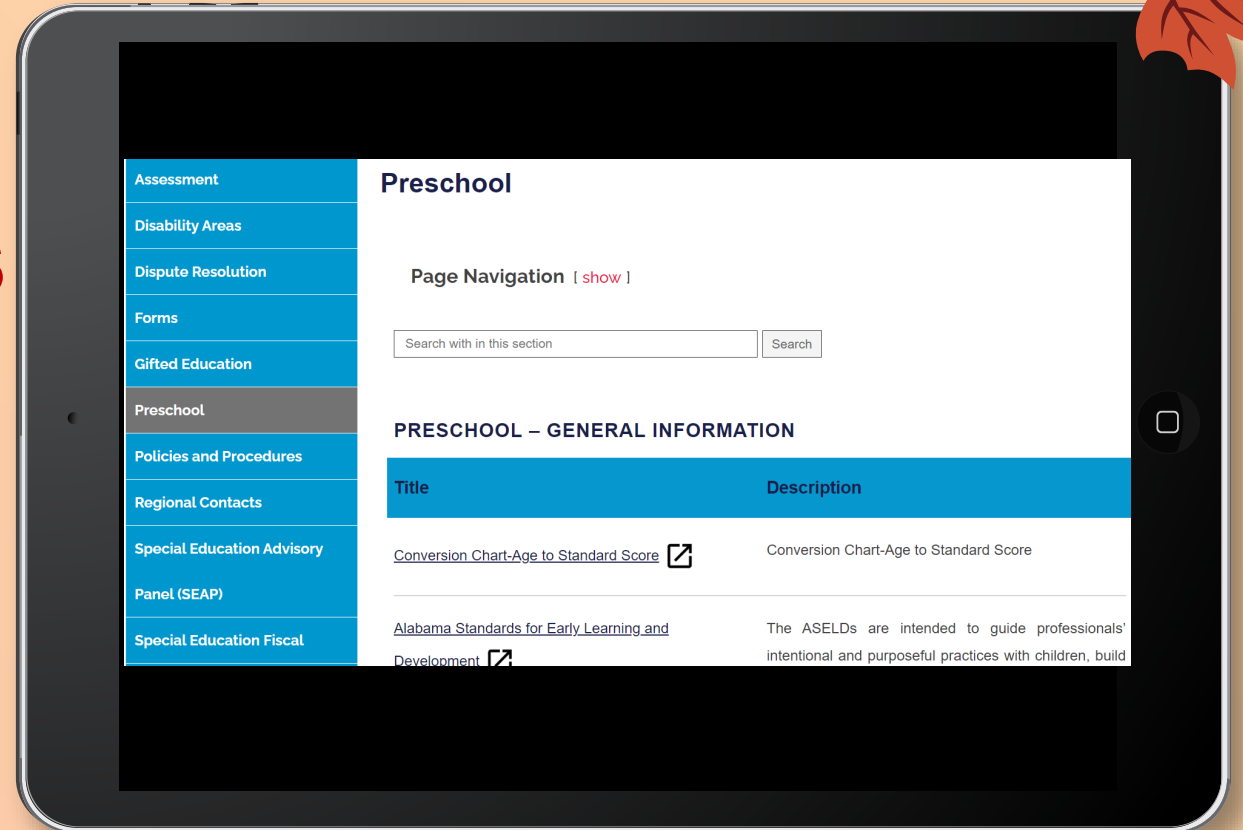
Assessment
Disability Areas
Dispute Resolution
Forms
Gifted Education
Preschool
Policies and Procedures
Regional Contacts
Special Education Advisory Panel (SEAP)
Special Education Fiscal

Preschool

Page Navigation [ show ]

Search with in this section
Search

PRESCHOOL – GENERAL INFORMATION

| Title | Description |
|---|---|
| Conversion Chart-Age to Standard Score | Conversion Chart-Age to Standard Score |
| Alabama Standards for Early Learning and Development | The ASELDs are intended to guide professionals' intentional and purposeful practices with children, build |